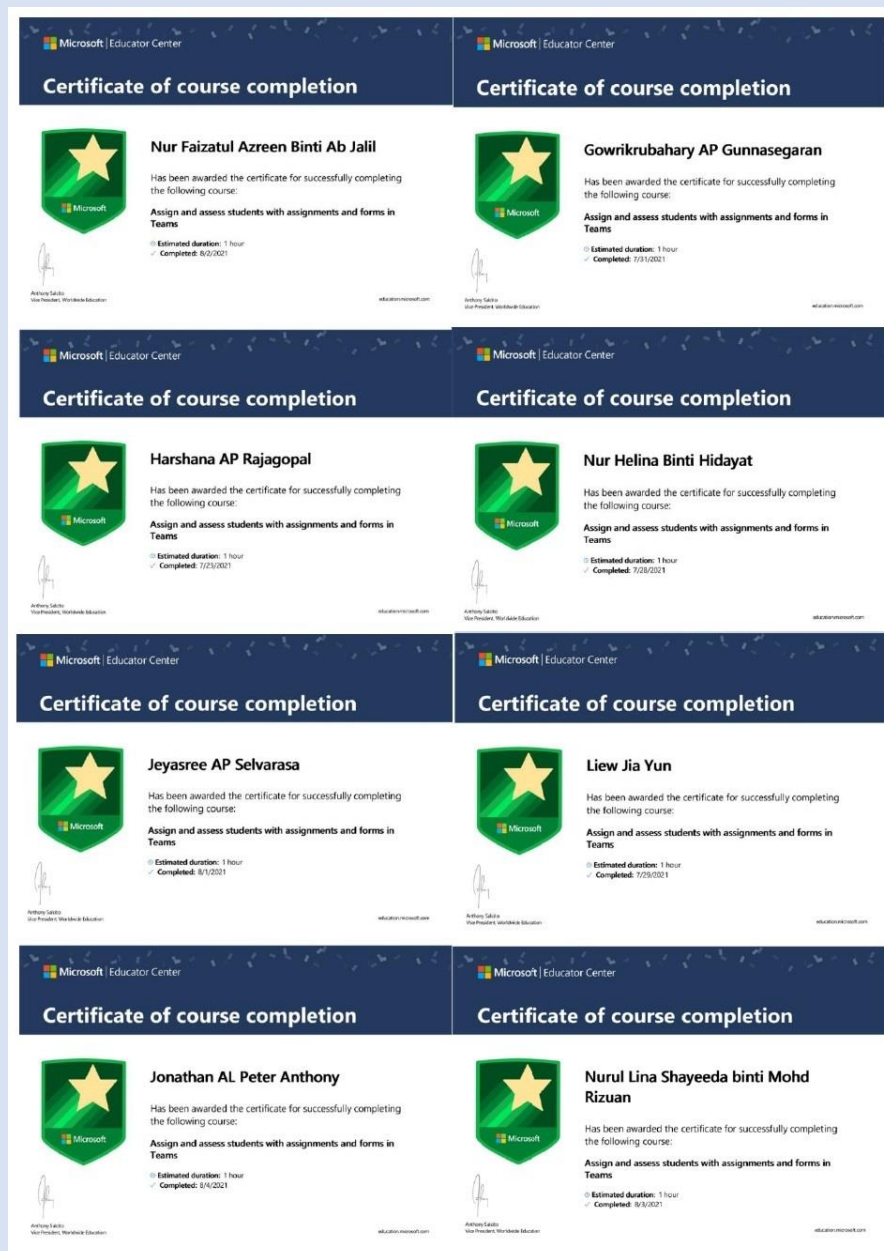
Microsoft | Educator Center

Certificate of course completion

Microsoft

Nur Faizatul Azreen Binti Ab Jalil

Has been awarded the certificate for successfully completing the following course:

Assign and assess students with assignments and forms in Teams

Estimated duration: 1 hour
Completed: 8/2/2021

Anthony Salcito
Vice President, Worldwide Education

education.microsoft.com

Microsoft | Educator Center

Certificate of course completion

Microsoft

Gowrikrubahary AP Gunnasegaran

Has been awarded the certificate for successfully completing the following course:

Assign and assess students with assignments and forms in Teams

Estimated duration: 1 hour
Completed: 7/31/2021

Anthony Salcito
Vice President, Worldwide Education

education.microsoft.com

Microsoft | Educator Center

Certificate of course completion

Microsoft

Harshana AP Rajagopal

Has been awarded the certificate for successfully completing the following course:

Assign and assess students with assignments and forms in Teams

Estimated duration: 1 hour
Completed: 7/23/2021

Anthony Salcito
Vice President, Worldwide Education

education.microsoft.com

Microsoft | Educator Center

Certificate of course completion

Microsoft

Nur Helina Binti Hidayat

Has been awarded the certificate for successfully completing the following course:

Assign and assess students with assignments and forms in Teams

Estimated duration: 1 hour
Completed: 7/28/2021

Anthony Salcito
Vice President, Worldwide Education

education.microsoft.com

Microsoft | Educator Center

Certificate of course completion

Microsoft

Jeyasree AP Selvarasa

Has been awarded the certificate for successfully completing the following course:

Assign and assess students with assignments and forms in Teams

Estimated duration: 1 hour
Completed: 8/1/2021

Anthony Salcito
Vice President, Worldwide Education

education.microsoft.com

Microsoft | Educator Center

Certificate of course completion

Microsoft

Liew Jia Yun

Has been awarded the certificate for successfully completing the following course:

Assign and assess students with assignments and forms in Teams

Estimated duration: 1 hour
Completed: 7/29/2021

Anthony Salcito
Vice President, Worldwide Education

education.microsoft.com

Microsoft | Educator Center

Certificate of course completion

Microsoft

Jonathan AL Peter Anthony

Has been awarded the certificate for successfully completing the following course:

Assign and assess students with assignments and forms in Teams

Estimated duration: 1 hour
Completed: 8/4/2021

Anthony Salcito
Vice President, Worldwide Education

education.microsoft.com

Microsoft | Educator Center

Certificate of course completion

Microsoft

Nurul Lina Shayeeda binti Mohd Rizuan

Has been awarded the certificate for successfully completing the following course:

Assign and assess students with assignments and forms in Teams

Estimated duration: 1 hour
Completed: 8/3/2021

Anthony Salcito
Vice President, Worldwide Education

education.microsoft.com